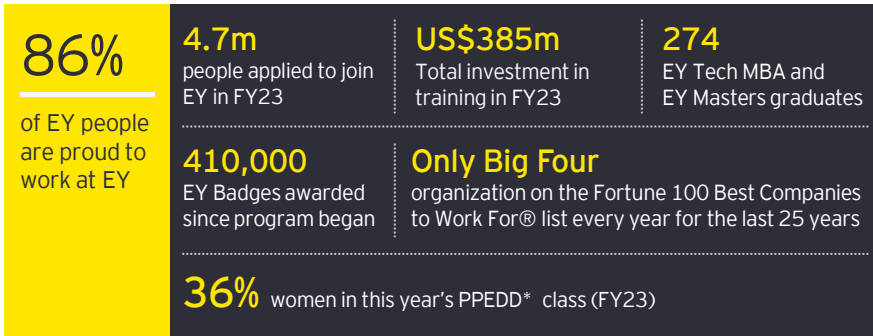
86%

of EY people are proud to work at EY

4.7m
people applied to join EY in FY23

US$385m
Total investment in training in FY23

274
EY Tech MBA and EY Masters graduates

410,000
EY Badges awarded since program began

Only Big Four
organization on the Fortune 100 Best Companies to Work For® list every year for the last 25 years

36% women in this year's PPEDD* class (FY23)